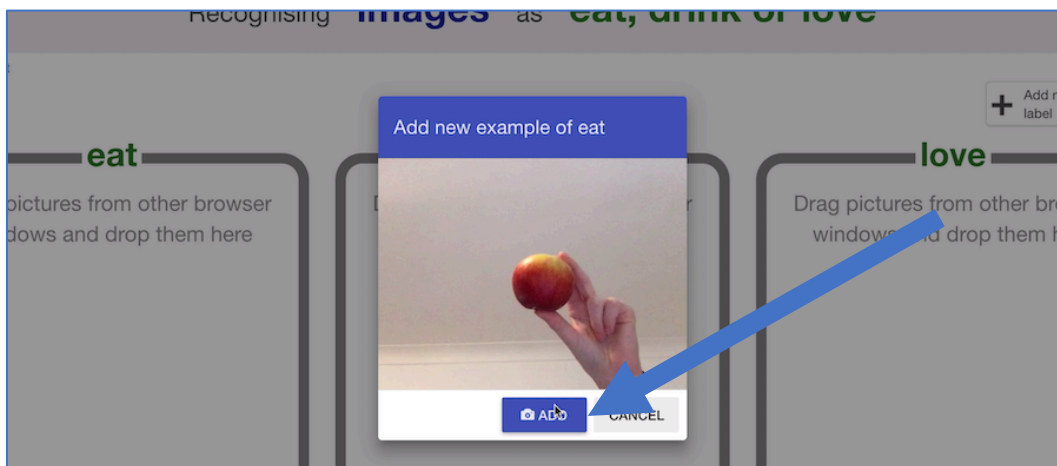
Recognising images as eat, drink or love

Add new label

eat

pictures from other browser dows and drop them here

D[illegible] r

Add new example of eat

ADD CANCEL

love

Drag pictures from other bro windows and drop them h